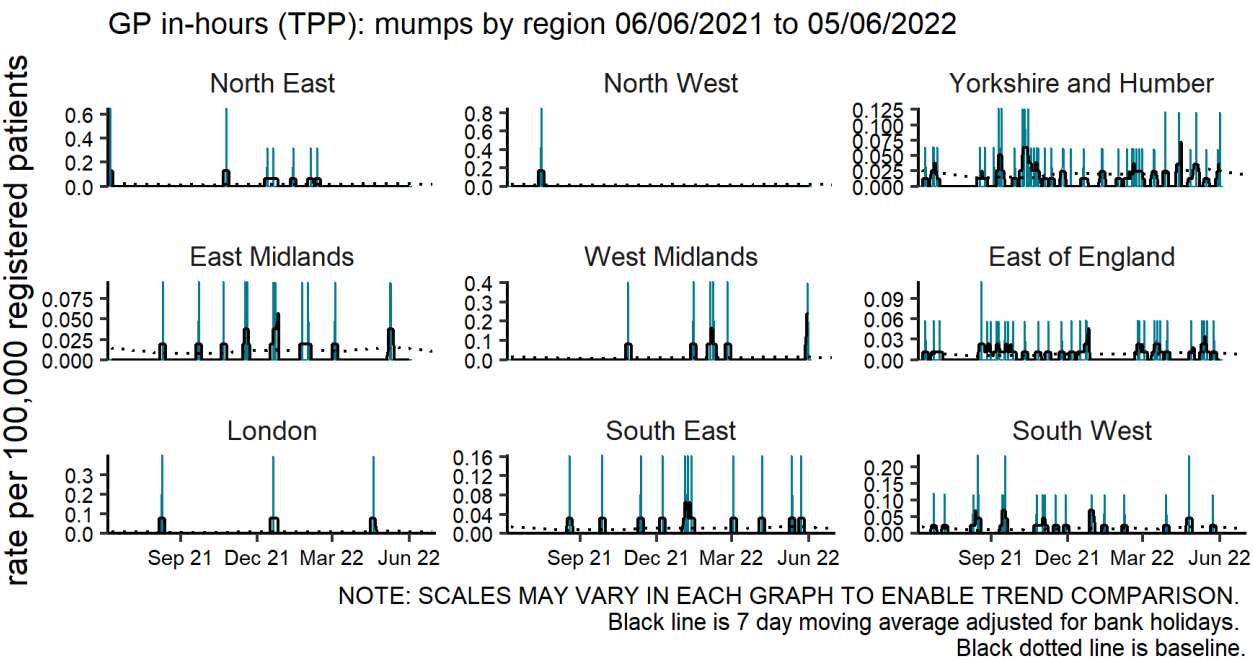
GP in-hours (TPP): mumps by region 06/06/2021 to 05/06/2022

rate per 100,000 registered patients

North East
0.6
0.4
0.2
0.0

North West
0.8
0.6
0.4
0.2
0.0

Yorkshire and Humber
0.125
0.100
0.075
0.050
0.025
0.000

East Midlands
0.075
0.050
0.025
0.000

West Midlands
0.4
0.3
0.2
0.1
0.0

East of England
0.09
0.06
0.03
0.00

London
0.3
0.2
0.1
0.0
Sep 21
Dec 21
Mar 22
Jun 22

South East
0.16
0.12
0.08
0.04
0.00
Sep 21
Dec 21
Mar 22
Jun 22

South West
0.20
0.15
0.10
0.05
0.00
Sep 21
Dec 21
Mar 22
Jun 22

NOTE: SCALES MAY VARY IN EACH GRAPH TO ENABLE TREND COMPARISON.
Black line is 7 day moving average adjusted for bank holidays.
Black dotted line is baseline.